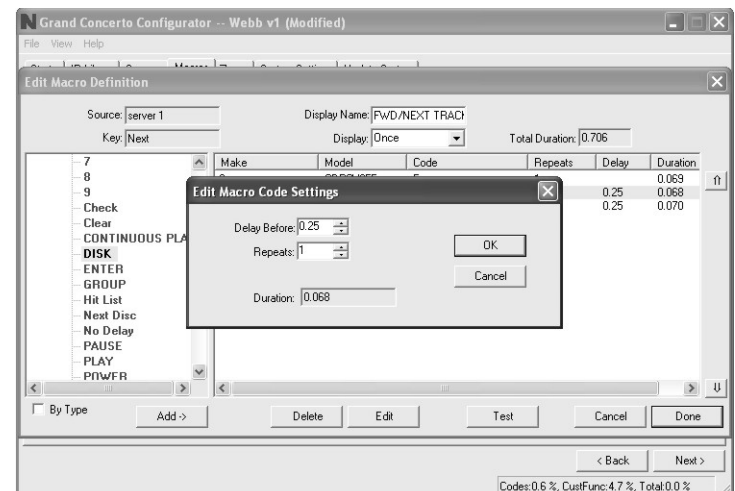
Grand Concerto Configurator -- Webb v1 (Modified)

File View Help

Macros

Edit Macro Definition

Source: server 1

Key: Next

Display Name: FWD/NEXT TRACK

Display: Once

Total Duration: 0.706

7
8
9
Check
Clear
CONTINUOUS PLA
DISK
ENTER
GROUP
Hit List
Next Disc
No Delay
PAUSE
PLAY
POWER

| Make | Model | Code | Repeats | Delay | Duration |
|---|---|---|---|---|---|
| | | | 1 | | 0.069 |
| | | | | 0.25 | 0.068 |
| | | | | 0.25 | 0.070 |

Edit Macro Code Settings

Delay Before: 0.25

Repeats: 1

OK

Cancel

Duration: 0.068

By Type

Add ->

Delete

Edit

Test

Cancel

Done

< Back

Next >

Codes:0.6 %, CustFunc:4.7 %, Total:0.0 %